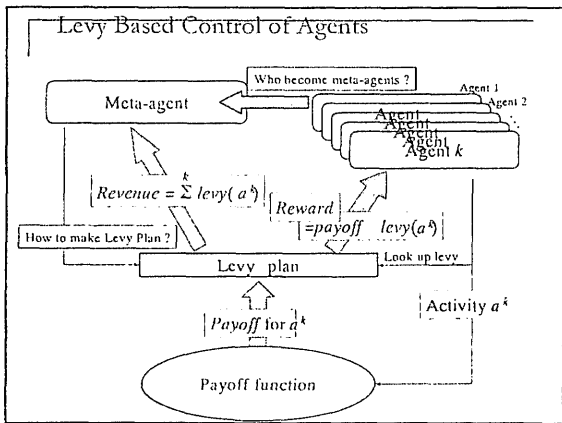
Levy Based Control of Agents

Meta-agent

Who become meta-agents ?

Agent 1

Agent 2

Agent

Agent

Agent

Agent

Agent $k$

$Revenue = \sum^{k} levy(a^{k})$

$Reward$

$=payoff \quad levy(a^{k})$

How to make Levy Plan ?

Levy plan

Look up levy

$Payoff$ for $a^{k}$

Activity $a^{k}$

Payoff function